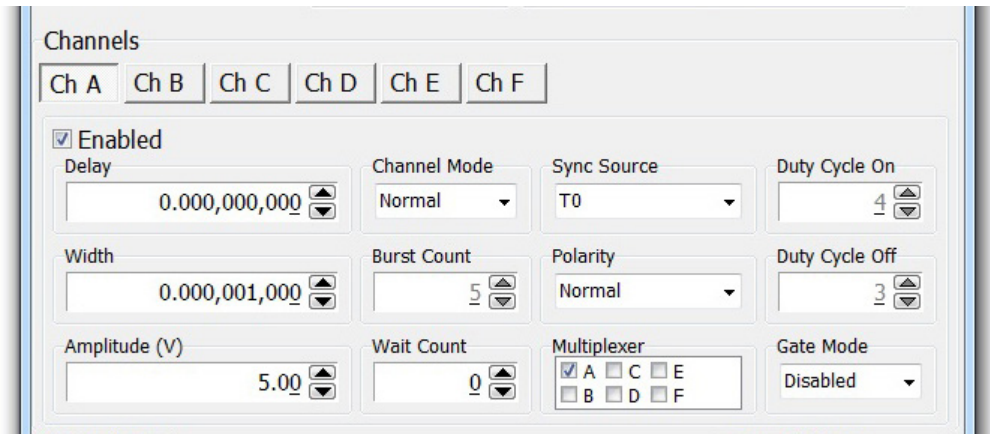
Channels

Ch A | Ch B | Ch C | Ch D | Ch E | Ch F

☑ Enabled

Delay
0.000,000,000

Channel Mode
Normal

Sync Source
T0

Duty Cycle On
4

Width
0.000,001,000

Burst Count
5

Polarity
Normal

Duty Cycle Off
3

Amplitude (V)
5.00

Wait Count
0

Multiplexer
☑ A ☐ C ☐ E
☐ B ☐ D ☐ F

Gate Mode
Disabled